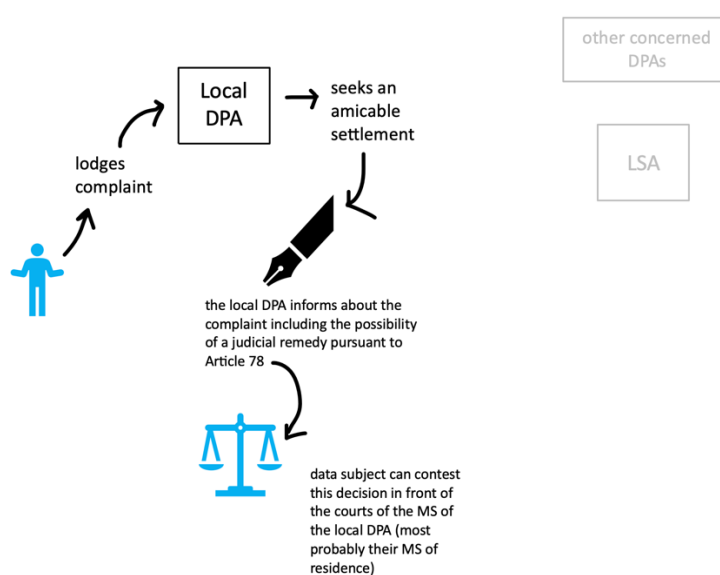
other concerned DPAs

LSA

Local DPA

seeks an amicable settlement

lodges complaint

the local DPA informs about the complaint including the possibility of a judicial remedy pursuant to Article 78

data subject can contest this decision in front of the courts of the MS of the local DPA (most probably their MS of residence)